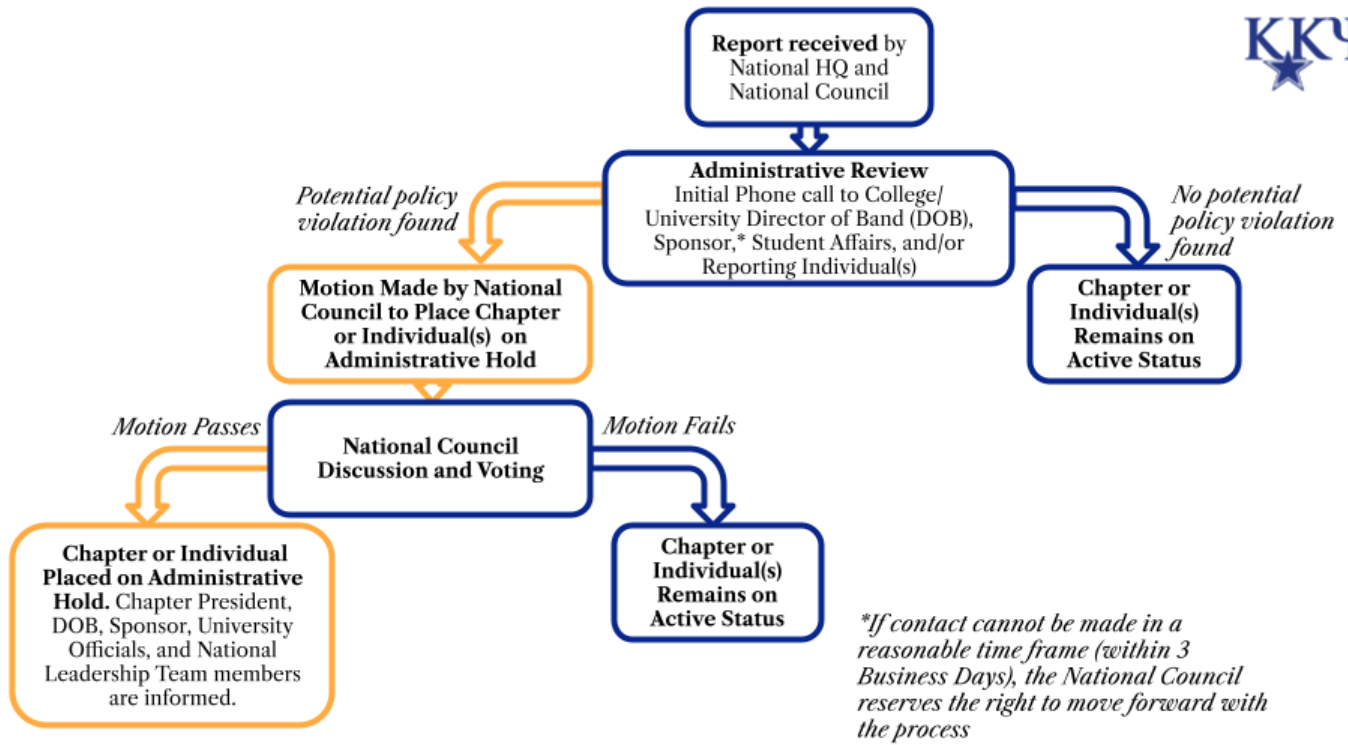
ΚΚΨ

Report received by National HQ and National Council

Administrative Review
Initial Phone call to College/ University Director of Band (DOB), Sponsor,* Student Affairs, and/or Reporting Individual(s)

Potential policy violation found

No potential policy violation found

Motion Made by National Council to Place Chapter or Individual(s) on Administrative Hold

Chapter or Individual(s) Remains on Active Status

Motion Passes

National Council Discussion and Voting

Motion Fails

Chapter or Individual Placed on Administrative Hold. Chapter President, DOB, Sponsor, University Officials, and National Leadership Team members are informed.

Chapter or Individual(s) Remains on Active Status

*If contact cannot be made in a reasonable time frame (within 3 Business Days), the National Council reserves the right to move forward with the process